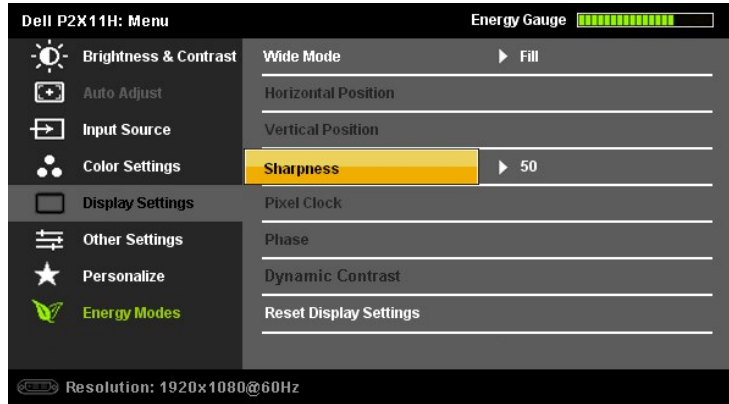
Dell P2X11H: Menu

Energy Gauge

Brightness & Contrast
Auto Adjust
Input Source
Color Settings
Display Settings
Other Settings
Personalize
Energy Modes

Wide Mode ▶ Fill
Horizontal Position
Vertical Position
Sharpness ▶ 50
Pixel Clock
Phase
Dynamic Contrast
Reset Display Settings

Resolution: 1920x1080@60Hz